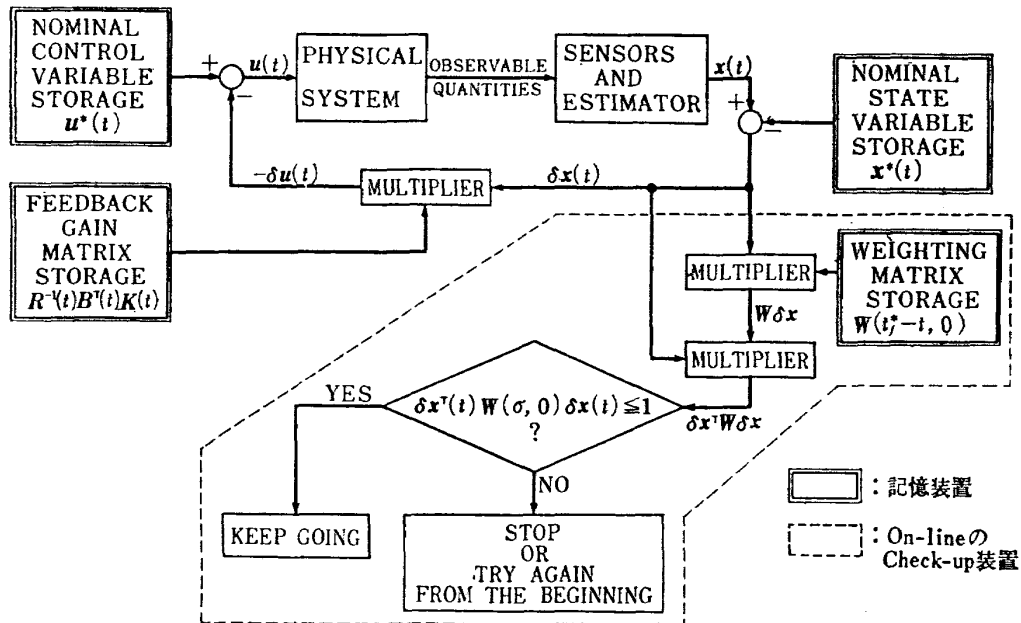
NOMINAL CONTROL VARIABLE STORAGE $u^*(t)$

$+$

$-$

$u(t)$

PHYSICAL SYSTEM

OBSERVABLE QUANTITIES

SENSORS AND ESTIMATOR

$x(t)$

$+$

$-$

NOMINAL STATE VARIABLE STORAGE $x^*(t)$

$-\delta u(t)$

MULTIPLIER

$\delta x(t)$

FEEDBACK GAIN MATRIX STORAGE $R^{-1}(t)B^{T}(t)K(t)$

MULTIPLIER

WEIGHTING MATRIX STORAGE $W(t_f^*-t, 0)$

$W\delta x$

MULTIPLIER

YES

$\delta x^{T}(t)\,W(\sigma, 0)\,\delta x(t) \leqq 1$ ?

$\delta x^{T} W \delta x$

NO

KEEP GOING

STOP OR TRY AGAIN FROM THE BEGINNING

：記憶装置

：On-lineのCheck-up装置